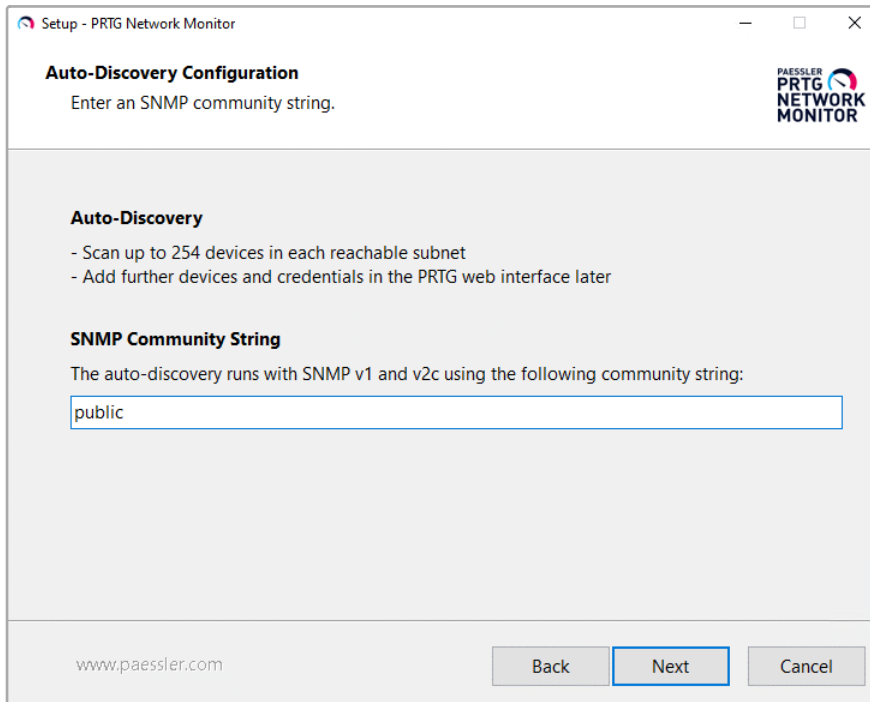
Setup - PRTG Network Monitor

Auto-Discovery Configuration
Enter an SNMP community string.

PAESSLER
PRTG
NETWORK
MONITOR

Auto-Discovery
- Scan up to 254 devices in each reachable subnet
- Add further devices and credentials in the PRTG web interface later

SNMP Community String
The auto-discovery runs with SNMP v1 and v2c using the following community string:

public

www.paessler.com

Back
Next
Cancel